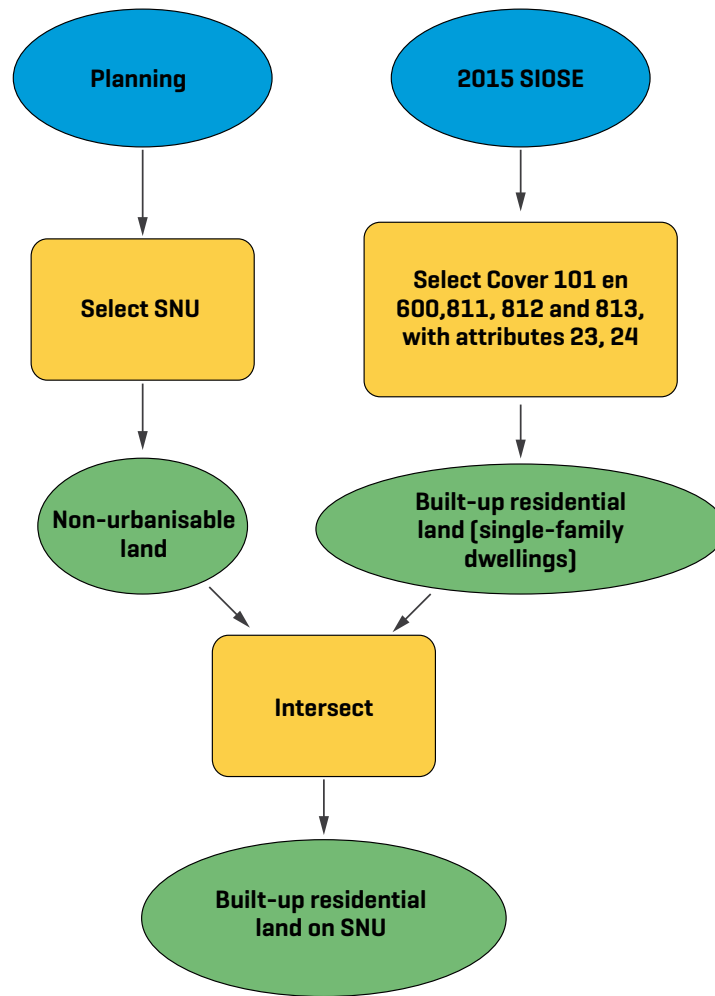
Planning

2015 SIOSE

Select SNU

Select Cover 101 en 600,811, 812 and 813, with attributes 23, 24

Non-urbanisable land

Built-up residential land (single-family dwellings)

Intersect

Built-up residential land on SNU